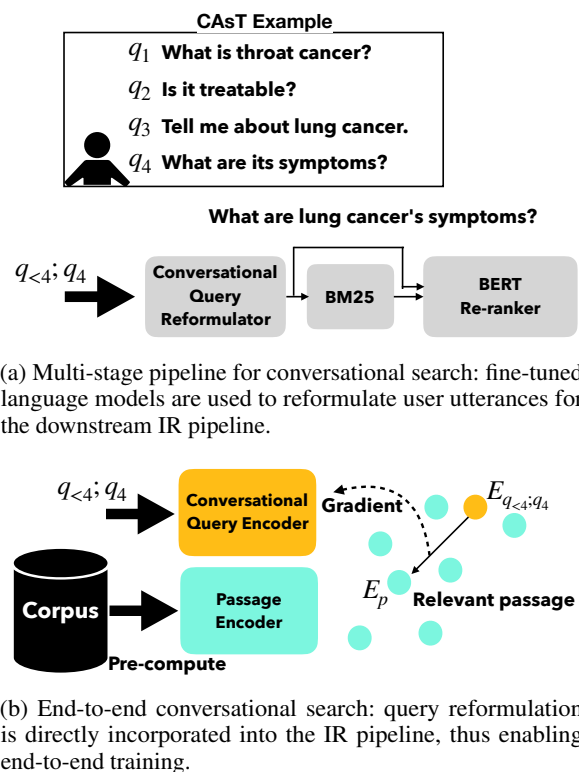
CAsT Example

$q_1$ What is throat cancer?

$q_2$ Is it treatable?

$q_3$ Tell me about lung cancer.

$q_4$ What are its symptoms?

What are lung cancer's symptoms?

$q_{<4}; q_4$

Conversational Query Reformulator

BM25

BERT Re-ranker

(a) Multi-stage pipeline for conversational search: fine-tuned language models are used to reformulate user utterances for the downstream IR pipeline.

$q_{<4}; q_4$

Conversational Query Encoder

Gradient

$E_{q_{<4};q_4}$

$E_p$

Relevant passage

Corpus

Passage Encoder

Pre-compute

(b) End-to-end conversational search: query reformulation is directly incorporated into the IR pipeline, thus enabling end-to-end training.